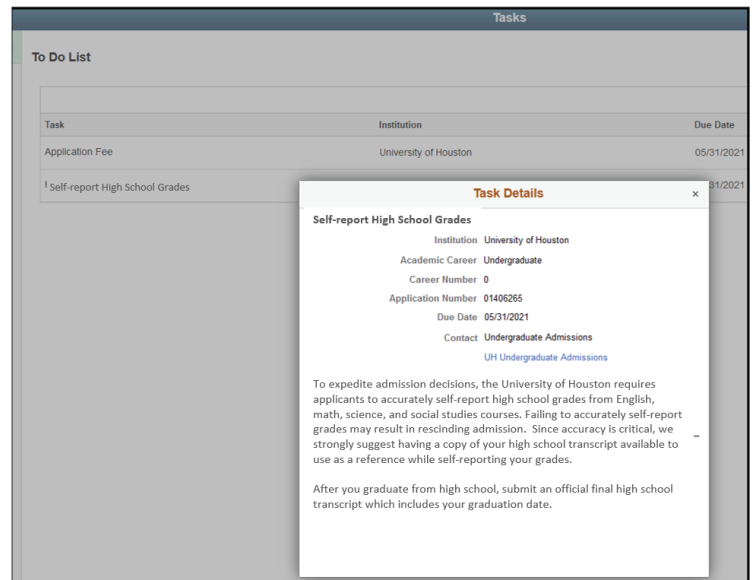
Tasks

To Do List

| Task | Institution | Due Date |
|---|---|---|
| Application Fee | University of Houston | 05/31/2021 |
| ! Self-report High School Grades | | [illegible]31/2021 |

Task Details ×

Self-report High School Grades

Institution University of Houston
Academic Career Undergraduate
Career Number 0
Application Number 01406265
Due Date 05/31/2021
Contact Undergraduate Admissions
UH Undergraduate Admissions

To expedite admission decisions, the University of Houston requires applicants to accurately self-report high school grades from English, math, science, and social studies courses. Failing to accurately self-report grades may result in rescinding admission. Since accuracy is critical, we strongly suggest having a copy of your high school transcript available to use as a reference while self-reporting your grades.

After you graduate from high school, submit an official final high school transcript which includes your graduation date.